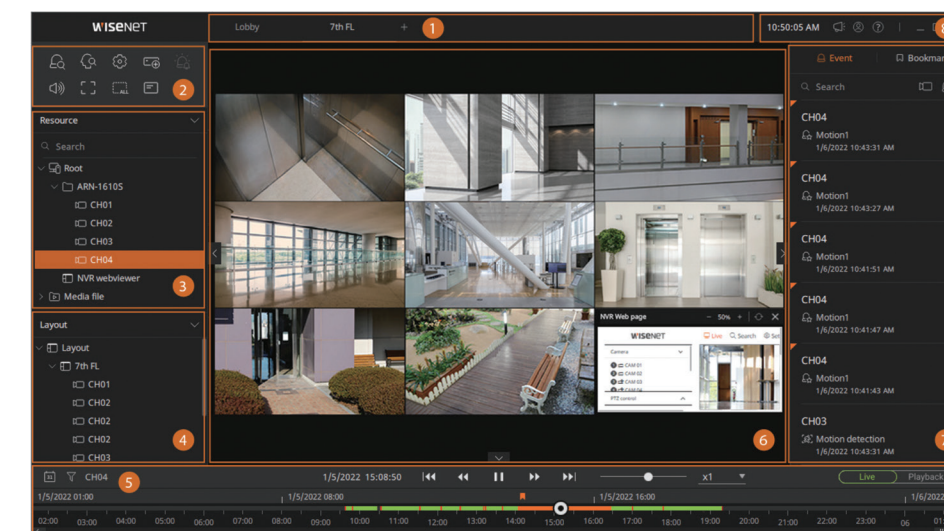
WISENET

Lobby 7th FL +

1

10:50:05 AM

8

2

Resource

Search

Root

ARN-1610S

CH01

CH02

CH03

CH04

NVR webviewer

Media file

3

Layout

Layout

7th FL

CH01

CH02

CH02

CH02

CH03

4

NVR Web page

50%

WISENET

Live Search

Camera

CAM 01

CAM 02

CAM 03

PTZ control

6

Event

Bookmar

Search

CH04

Motion1

1/6/2022 10:43:31 AM

CH04

Motion1

1/6/2022 10:43:27 AM

CH04

Motion1

1/6/2022 10:41:51 AM

CH04

Motion1

1/6/2022 10:41:47 AM

CH04

Motion1

1/6/2022 10:41:43 AM

CH03

Motion detection

1/6/2022 10:43:31 AM

5

CH04

1/5/2022 15:08:50

x1

Live Playback

1/5/2022 01:00

1/5/2022 08:00

1/5/2022 16:00

1/6/2022

02:00 03:00 04:00 05:00 06:00 07:00 08:00 09:00 10:00 11:00 12:00 13:00 14:00 15:00 16:00 17:00 18:00 19:00 20:00 21:00 22:00 23:00 06 01